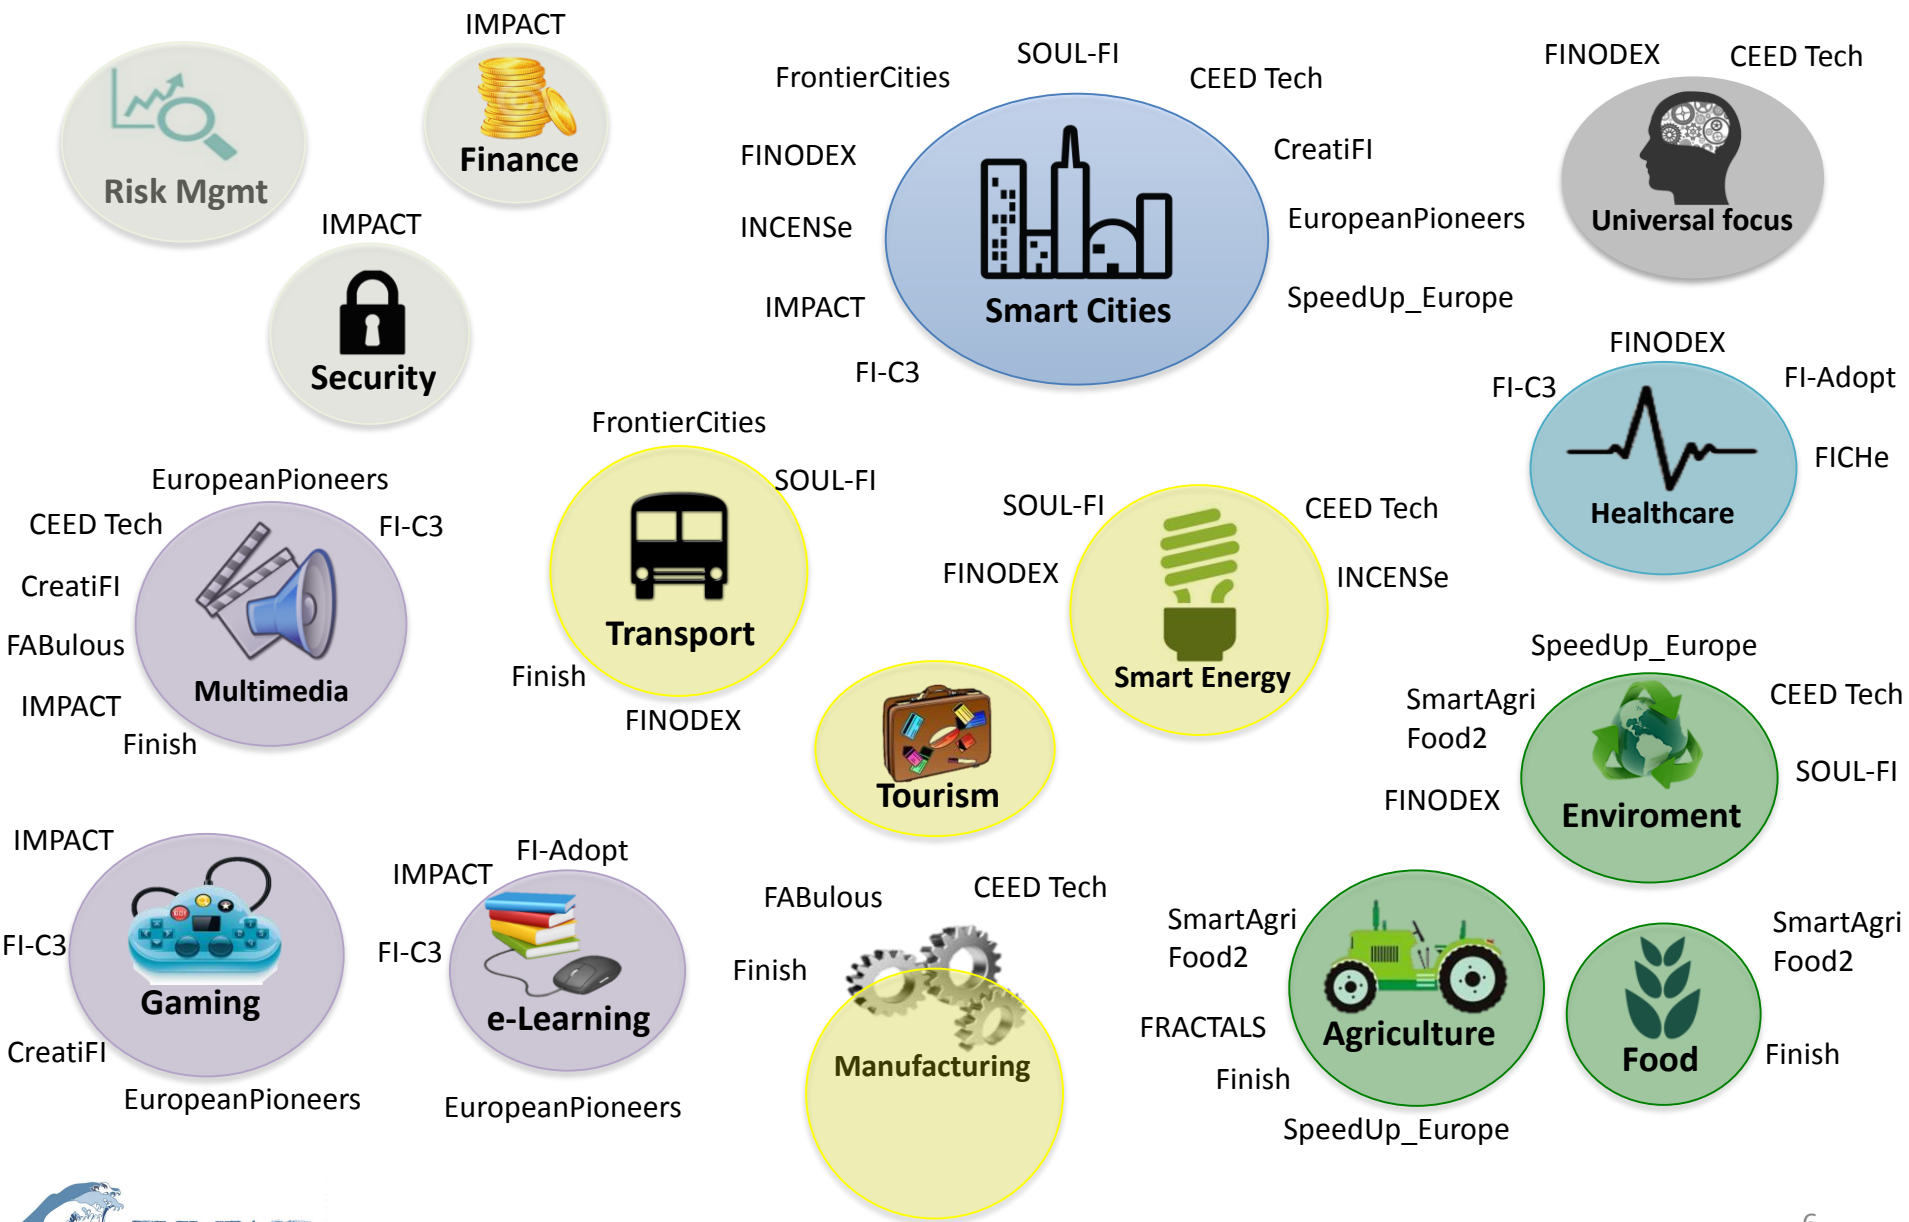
IMPACT

Risk Mgmt

Finance

IMPACT

Security

FrontierCities

SOUL-FI

CEED Tech

FINODEX

CreatiFI

INCENSe

EuropeanPioneers

IMPACT

SpeedUp_Europe

Smart Cities

FI-C3

FINODEX

CEED Tech

Universal focus

FINODEX

FI-C3

FI-Adopt

FICHe

Healthcare

FrontierCities

EuropeanPioneers

SOUL-FI

CEED Tech

FI-C3

CreatiFI

FABulous

IMPACT

Finish

Multimedia

Transport

Finish

FINODEX

SOUL-FI

CEED Tech

FINODEX

INCENSe

Smart Energy

Tourism

SpeedUp_Europe

SmartAgri Food2

CEED Tech

SOUL-FI

FINODEX

Enviroment

IMPACT

FI-C3

Gaming

CreatiFI

EuropeanPioneers

IMPACT

FI-Adopt

FI-C3

e-Learning

EuropeanPioneers

FABulous

CEED Tech

Finish

Manufacturing

SmartAgri Food2

FRACTALS

Finish

Agriculture

SpeedUp_Europe

Food

SmartAgri Food2

Finish